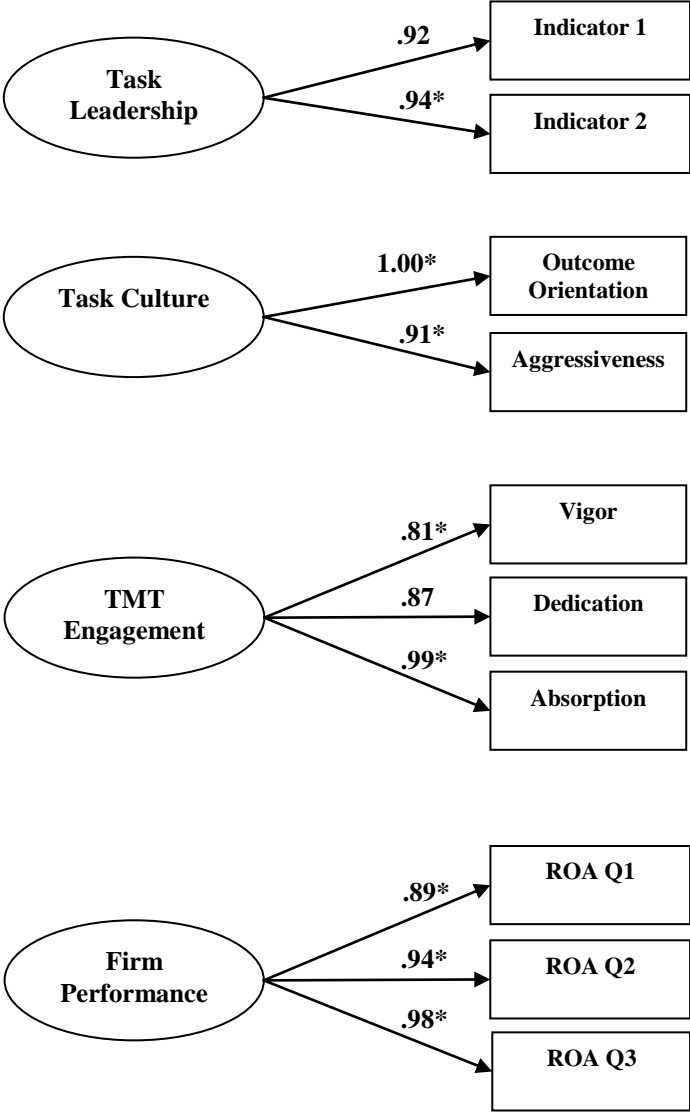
Task Leadership

.92

Indicator 1

.94*

Indicator 2

Task Culture

1.00*

Outcome Orientation

.91*

Aggressiveness

TMT Engagement

.81*

Vigor

.87

Dedication

.99*

Absorption

Firm Performance

.89*

ROA Q1

.94*

ROA Q2

.98*

ROA Q3